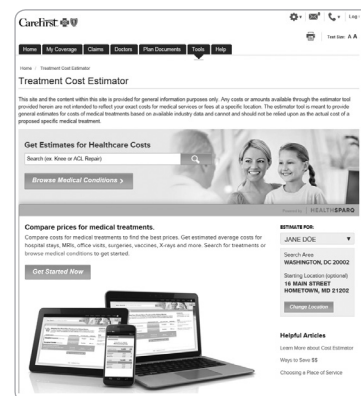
CareFirst

Log

Text Size: A A

Home | My Coverage | Claims | Doctors | Plan Documents | Tools | Help

Home > Treatment Cost Estimator

Treatment Cost Estimator

This site and the content within this site is provided for general information purposes only. Any costs or amounts available through the estimator tool provided herein are not intended to reflect your exact costs for medical services or fees at a specific location. The estimator tool is meant to provide general estimates for costs of medical treatments based on available industry data and cannot and should not be relied upon as the actual cost of a proposed specific medical treatment.

Get Estimates for Healthcare Costs

Search (ex. Knee or ACL Repair)

Browse Medical Conditions ›

Powered by HEALTHSPARQ

Compare prices for medical treatments.

Compare costs for medical treatments to find the best prices. Get estimated average costs for hospital stays, MRIs, office visits, surgeries, vaccines, X-rays and more. Search for treatments or browse medical conditions to get started.

Get Started Now

ESTIMATE FOR:

JANE DOE

Search Area
WASHINGTON, DC 20002

Starting Location (optional)
16 MAIN STREET
HOMETOWN, MD 21202

Change Location

Helpful Articles

Learn More about Cost Estimator

Ways to Save $$

Choosing a Place of Service